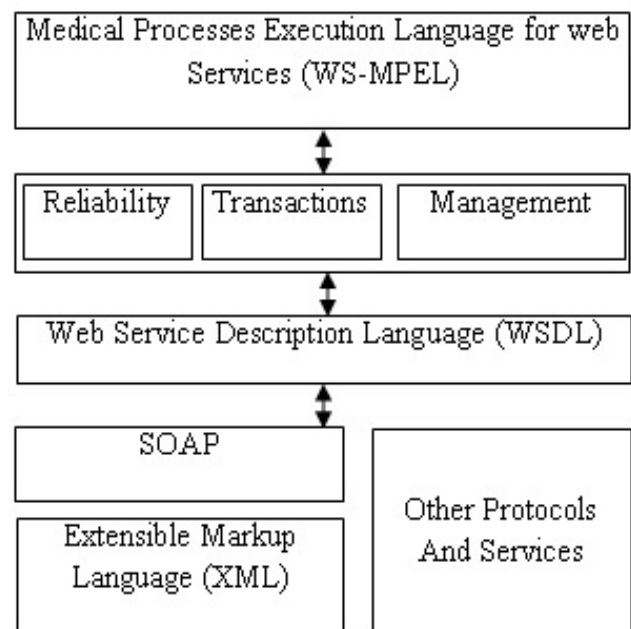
Medical Processes Execution Language for web Services (WS-MPEL)

Reliability

Transactions

Management

Web Service Description Language (WSDL)

SOAP

Extensible Markup Language (XML)

Other Protocols And Services